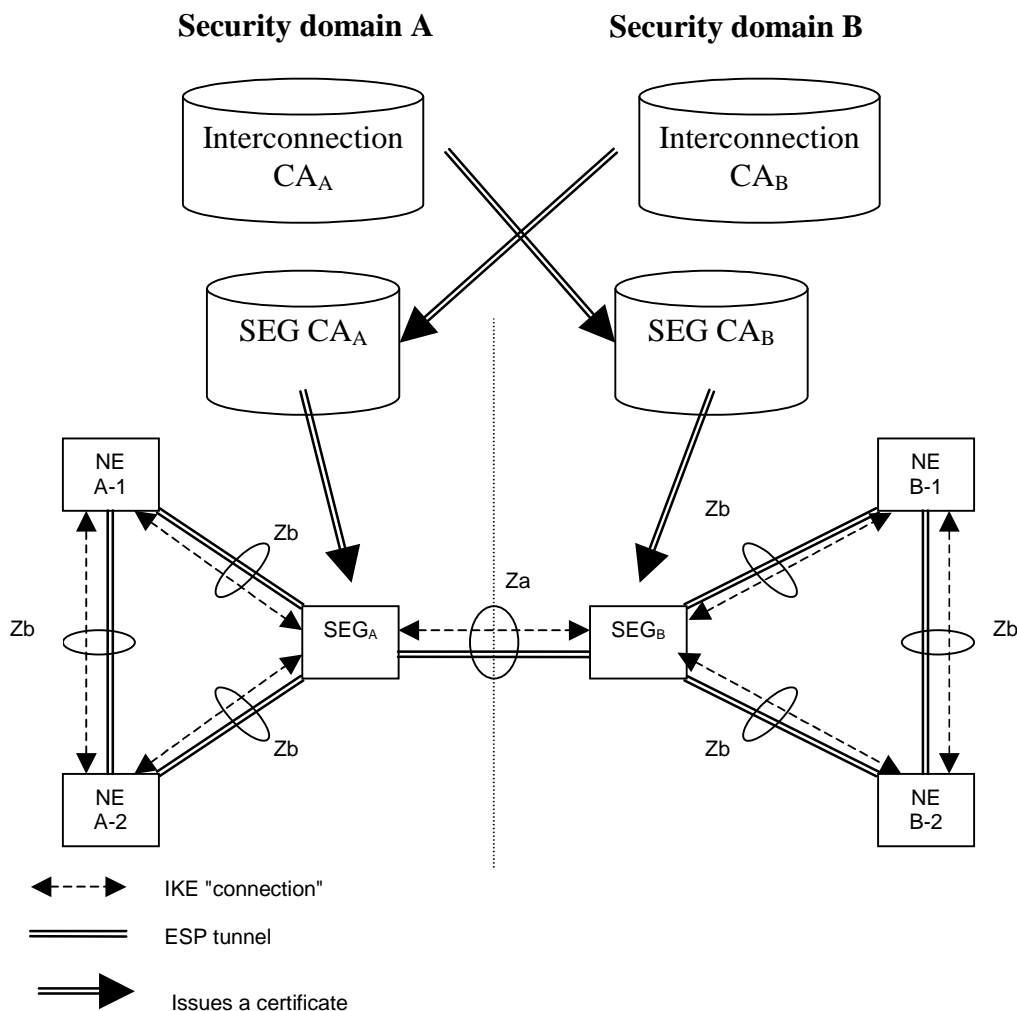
Security domain A

Security domain B

Interconnection $CA_A$

Interconnection $CA_B$

SEG $CA_A$

SEG $CA_B$

NE A-1

NE B-1

Zb

Zb

Zb

Za

Zb

$SEG_A$

$SEG_B$

Zb

Zb

NE A-2

NE B-2

IKE "connection"

ESP tunnel

Issues a certificate